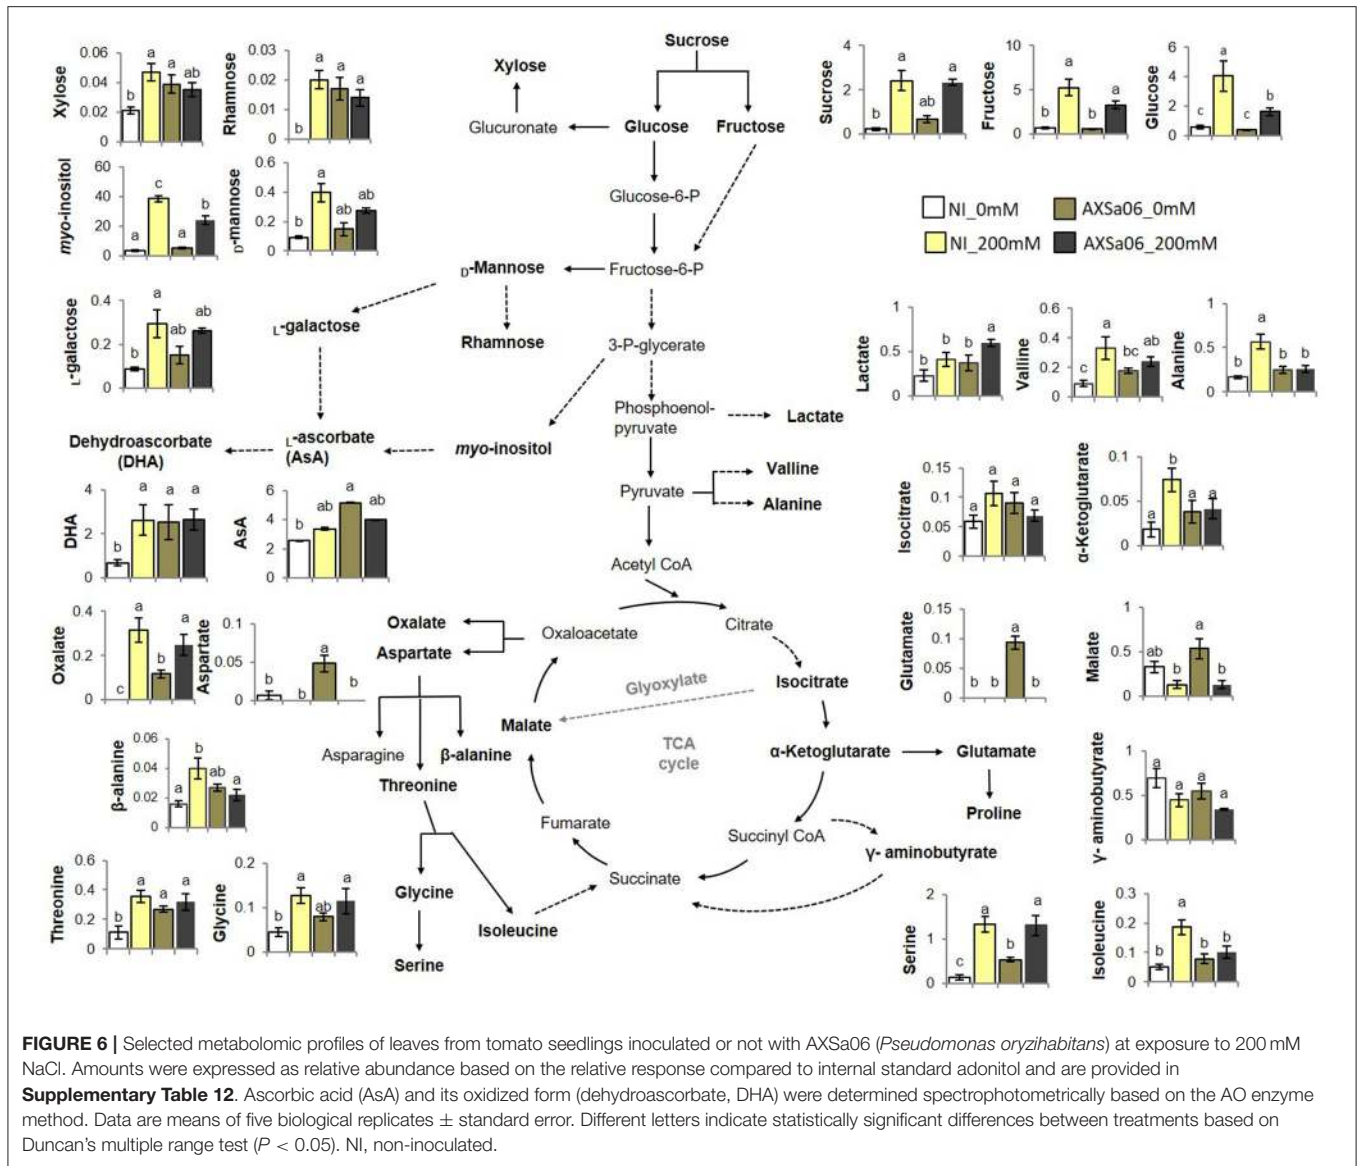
Xylose 0.06 0.04 0.02 0 b a a ab

Rhamnose 0.03 0.02 0.01 0 b a a a

myo-inositol 60 40 20 0 a c a b

D-mannose 0.6 0.4 0.2 0 b a ab ab

L-galactose 0.4 0.2 0 b a ab ab

Xylose

Glucuronate

Sucrose

Glucose

Fructose

Glucose-6-P

D-Mannose

Fructose-6-P

L-galactose

Rhamnose

3-P-glycerate

Dehydroascorbate (DHA)

L-ascorbate (AsA)

myo-inositol

Phosphoenol-pyruvate

Lactate

Pyruvate

Valline

Alanine

Acetyl CoA

DHA 4 2 0 b a a a

AsA 6 4 2 0 b ab a ab

Oxalate 0.4 0.2 0 c a b a

Aspartate 0.1 0.05 0 b b a b

Oxalate

Aspartate

Oxaloacetate

Citrate

Glyoxylate

Isocitrate

Malate

TCA cycle

Asparagine

β-alanine

Threonine

α-Ketoglutarate

Glutamate

Proline

β-alanine 0.06 0.04 0.02 0 a b ab a

Fumarate

Succinyl CoA

γ- aminobutyrate

Succinate

Glycine

Isoleucine

Serine

Threonine 0.6 0.4 0.2 0 b a a a

Glycine 0.2 0.1 0 b a ab a

Sucrose 4 2 0 b a ab a

Fructose 10 5 0 b a b a

Glucose 6 4 2 0 c a c b

NI_0mM
AXSa06_0mM
NI_200mM
AXSa06_200mM

Lactate 1 0.5 0 b b b a

Valline 0.6 0.4 0.2 0 c a bc ab

Alanine 1 0.5 0 b a b b

Isocitrate 0.15 0.1 0.05 0 a a a a

α-Ketoglutarate 0.1 0.05 0 a b a a

Glutamate 0.15 0.1 0.05 0 b b a b

Malate 1 0.5 0 ab b a b

γ- aminobutyrate 1 0.5 0 a a a a

Serine 2 1 0 c a b a

Isoleucine 0.3 0.2 0.1 0 b a b b

FIGURE 6 | Selected metabolomic profiles of leaves from tomato seedlings inoculated or not with AXSa06 (Pseudomonas oryzihabitans) at exposure to 200 mM NaCl. Amounts were expressed as relative abundance based on the relative response compared to internal standard adonitol and are provided in Supplementary Table 12. Ascorbic acid (AsA) and its oxidized form (dehydroascorbate, DHA) were determined spectrophotometrically based on the AO enzyme method. Data are means of five biological replicates ± standard error. Different letters indicate statistically significant differences between treatments based on Duncan's multiple range test ($P < 0.05$). NI, non-inoculated.